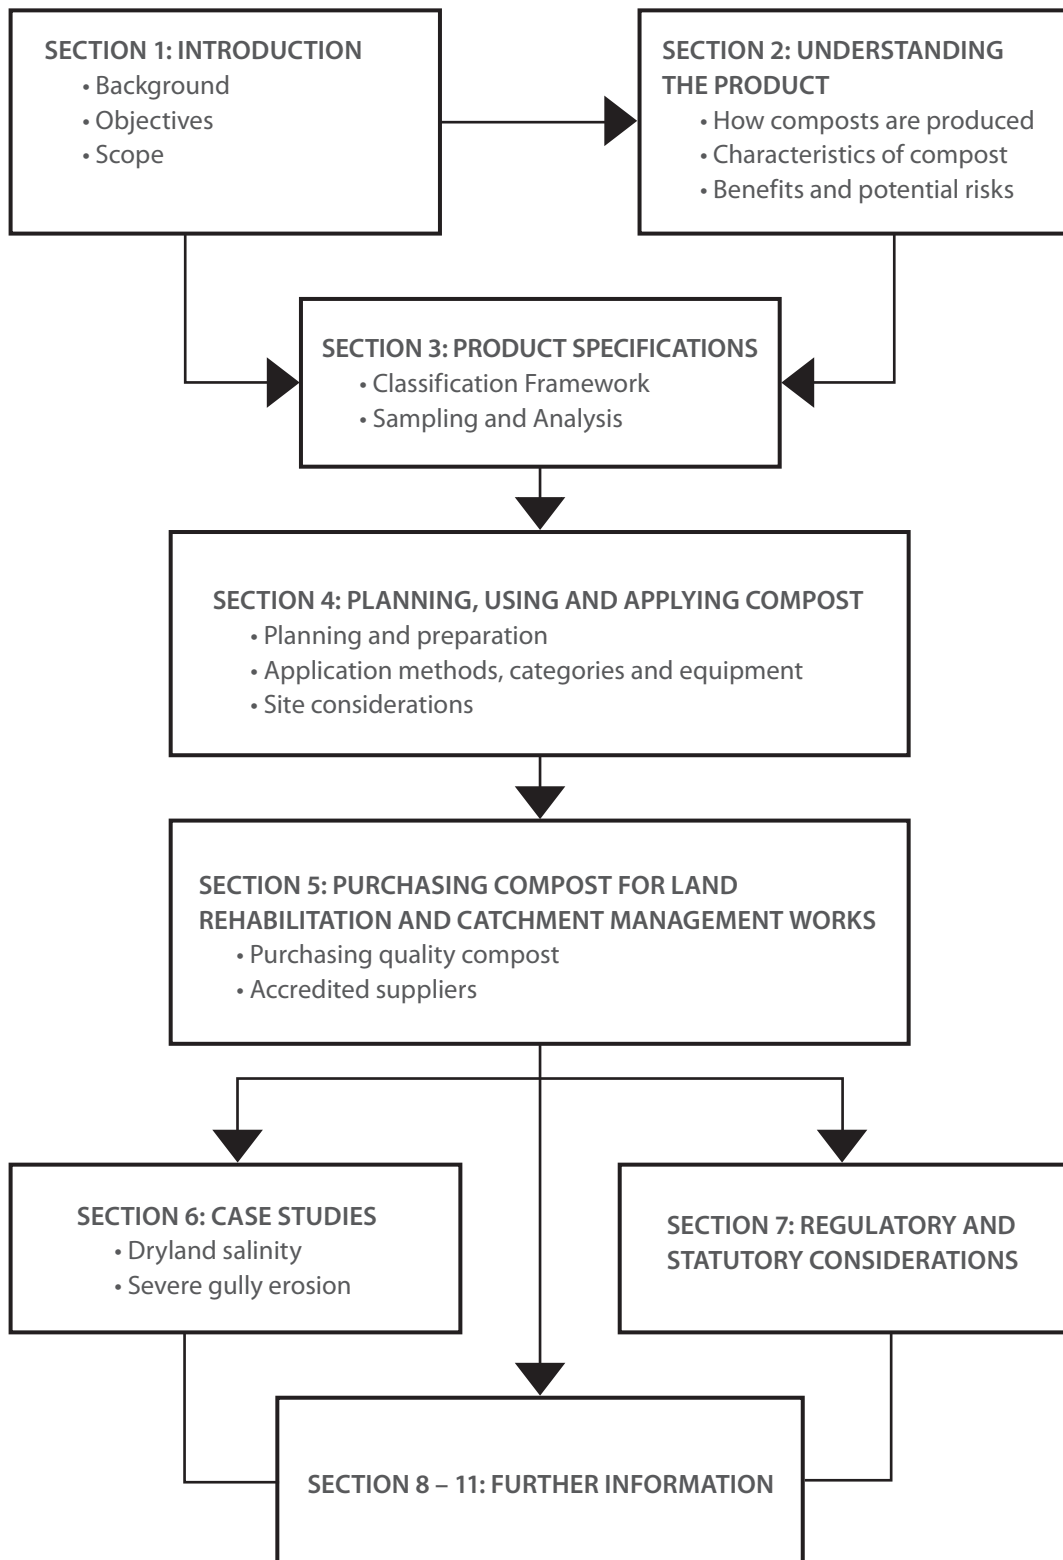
SECTION 1: INTRODUCTION
• Background
• Objectives
• Scope

SECTION 2: UNDERSTANDING THE PRODUCT
• How composts are produced
• Characteristics of compost
• Benefits and potential risks

SECTION 3: PRODUCT SPECIFICATIONS
• Classification Framework
• Sampling and Analysis

SECTION 4: PLANNING, USING AND APPLYING COMPOST
• Planning and preparation
• Application methods, categories and equipment
• Site considerations

SECTION 5: PURCHASING COMPOST FOR LAND REHABILITATION AND CATCHMENT MANAGEMENT WORKS
• Purchasing quality compost
• Accredited suppliers

SECTION 6: CASE STUDIES
• Dryland salinity
• Severe gully erosion

SECTION 7: REGULATORY AND STATUTORY CONSIDERATIONS

SECTION 8 – 11: FURTHER INFORMATION